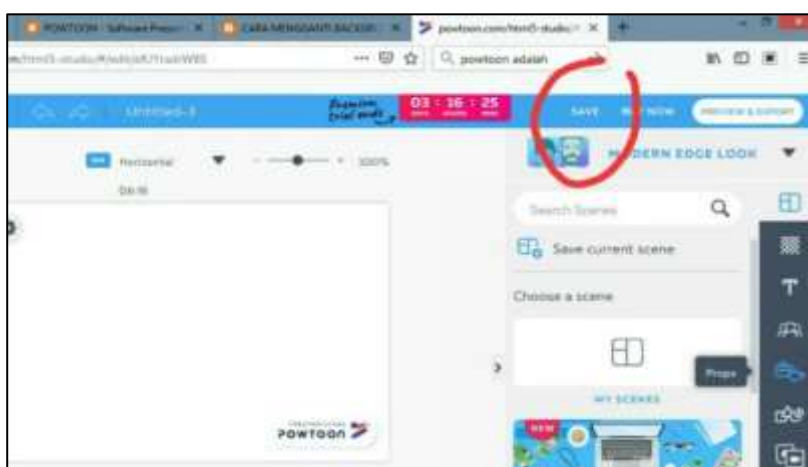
POWTOON - Software Presen ×
CARA MENGGANTI BACKGR ×
powtoon.com/html5-studio/ ×
+
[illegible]/html5-studio/#/edit/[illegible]
Q powtoon adalah
Untitled-3
Premium trial ends
03 : 16 : 25
SAVE
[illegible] NOW
PREVIEW & EXPORT
Horizontal
100%
00:10
MODERN EDGE LOOK
Search Scenes
Save current scene
Choose a scene
MY SCENES
Props
NEW
POWTOON